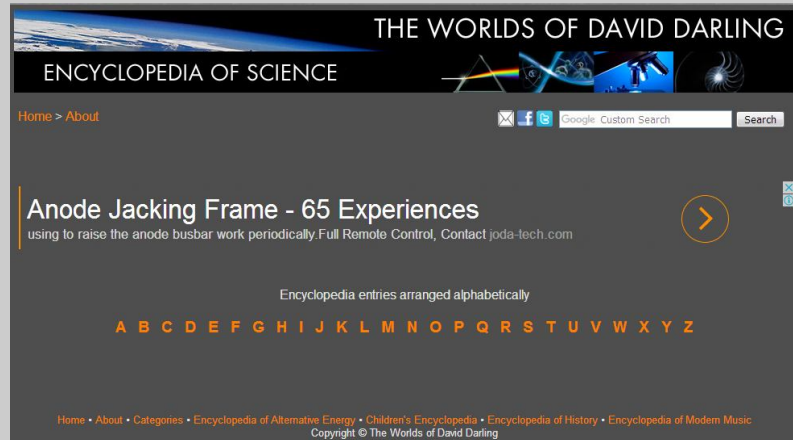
THE WORLDS OF DAVID DARLING

ENCYCLOPEDIA OF SCIENCE

Home > About

Google Custom Search

Search

Anode Jacking Frame - 65 Experiences

using to raise the anode busbar work periodically.Full Remote Control, Contact joda-tech.com

Encyclopedia entries arranged alphabetically

A B C D E F G H I J K L M N O P Q R S T U V W X Y Z

Home • About • Categories • Encyclopedia of Alternative Energy • Children's Encyclopedia • Encyclopedia of History • Encyclopedia of Modern Music

Copyright © The Worlds of David Darling